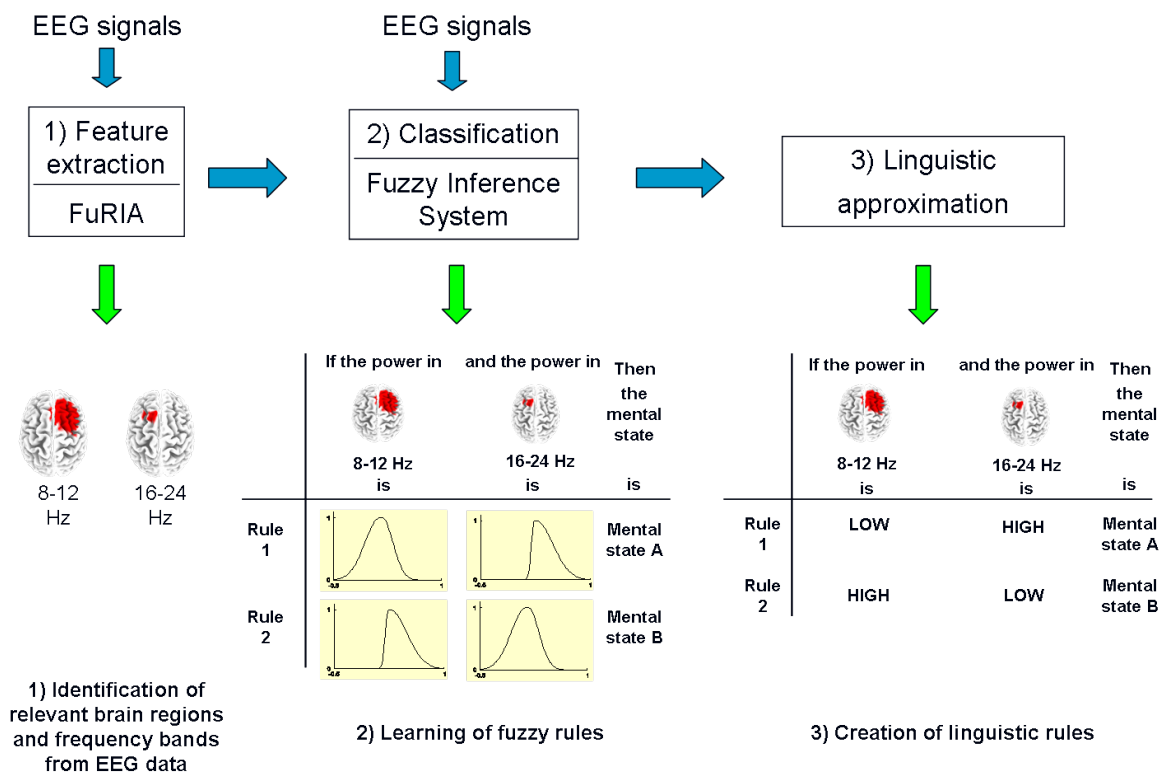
EEG signals

1) Feature extraction

FuRIA

EEG signals

2) Classification

Fuzzy Inference System

3) Linguistic approximation

8-12 Hz

16-24 Hz

1) Identification of relevant brain regions and frequency bands from EEG data

| | If the power in 8-12 Hz is | and the power in 16-24 Hz is | Then the mental state is |
|---|---|---|---|
| Rule 1 | | | Mental state A |
| Rule 2 | | | Mental state B |

2) Learning of fuzzy rules

| | If the power in 8-12 Hz is | and the power in 16-24 Hz is | Then the mental state is |
|---|---|---|---|
| Rule 1 | LOW | HIGH | Mental state A |
| Rule 2 | HIGH | LOW | Mental state B |

3) Creation of linguistic rules